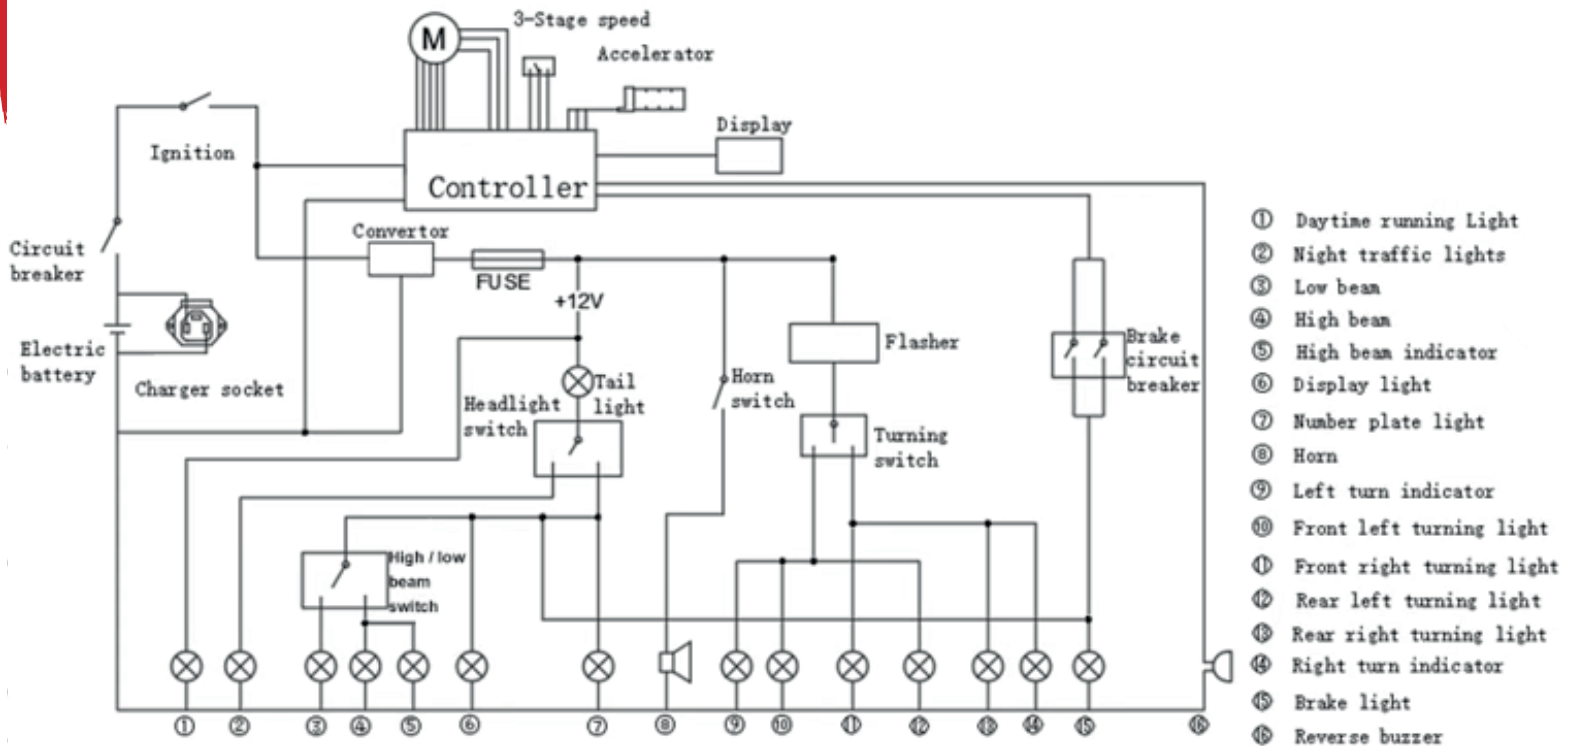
M
3-Stage speed
Accelerator
Display
Ignition
Controller
Circuit breaker
Convertor
FUSE
+12V
Electric battery
Charger socket
Flasher
Brake circuit breaker
Tail light
Headlight switch
Horn switch
Turning switch
High / low beam switch
① ② ③ ④ ⑤ ⑥ ⑦ ⑧ ⑨ ⑩ ⑪ ⑫ ⑬ ⑭ ⑮ ⑯

① Daytime running Light
② Night traffic lights
③ Low beam
④ High beam
⑤ High beam indicator
⑥ Display light
⑦ Number plate light
⑧ Horn
⑨ Left turn indicator
⑩ Front left turning light
⑪ Front right turning light
⑫ Rear left turning light
⑬ Rear right turning light
⑭ Right turn indicator
⑮ Brake light
⑯ Reverse buzzer